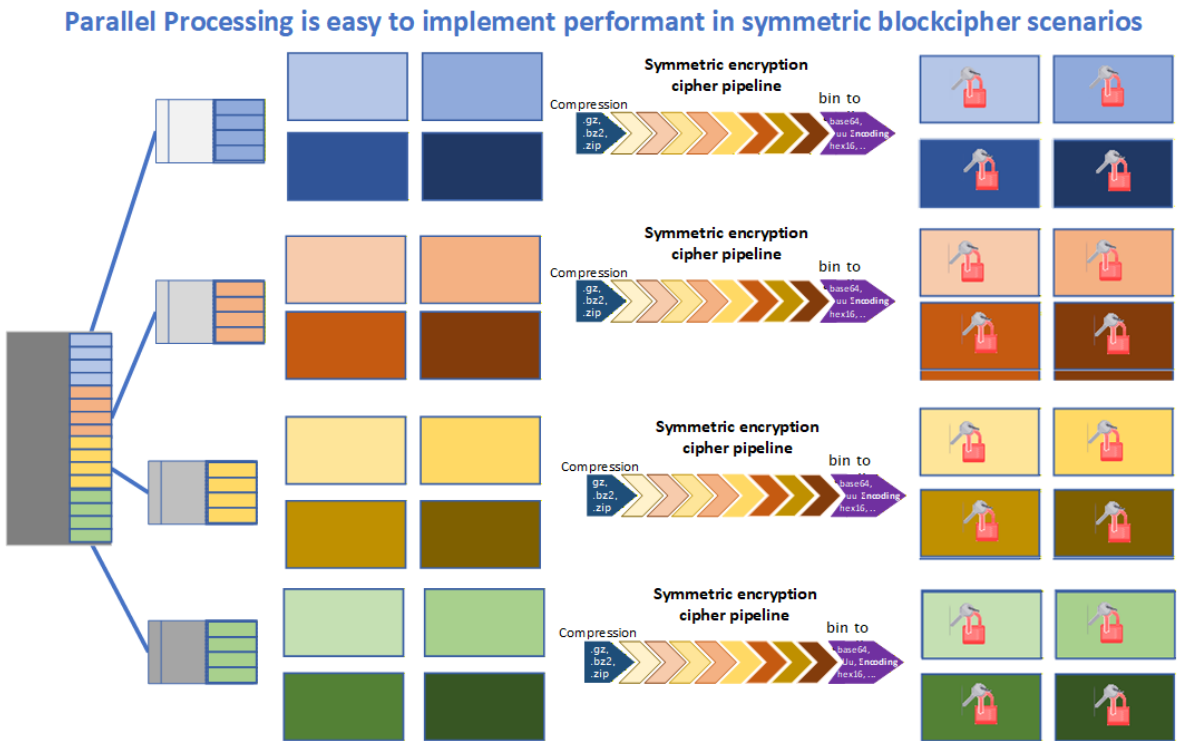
Parallel Processing is easy to implement performant in symmetric blockcipher scenarios

Symmetric encryption cipher pipeline

Compression

.gz, .bz2, .zip

bin to

base64, uu Encoding hex16, ...

Symmetric encryption cipher pipeline

Compression

.gz, .bz2, .zip

bin to

base64, uu Encoding hex16, ...

Symmetric encryption cipher pipeline

Compression

.gz, .bz2, .zip

bin to

base64, uu Encoding hex16, ...

Symmetric encryption cipher pipeline

Compression

.gz, .bz2, .zip

bin to

base64, Uu, Encoding hex16, ...